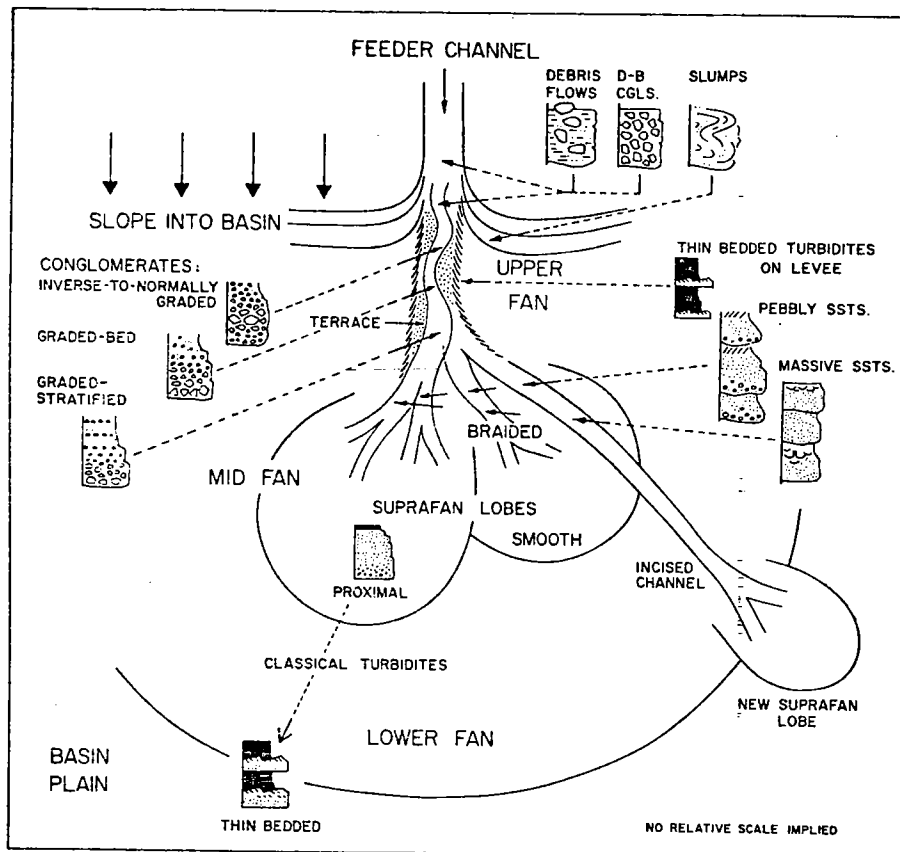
FEEDER CHANNEL

DEBRIS FLOWS

D-B CGLS.

SLUMPS

SLOPE INTO BASIN

CONGLOMERATES:

INVERSE-TO-NORMALLY GRADED

GRADED-BED

GRADED-STRATIFIED

TERRACE

UPPER FAN

THIN BEDDED TURBIDITES ON LEVEE

PEBBLY SSTS.

MASSIVE SSTS.

BRAIDED

MID FAN

SUPRAFAN LOBES

SMOOTH

PROXIMAL

INCISED CHANNEL

CLASSICAL TURBIDITES

NEW SUPRAFAN LOBE

LOWER FAN

BASIN PLAIN

THIN BEDDED

NO RELATIVE SCALE IMPLIED